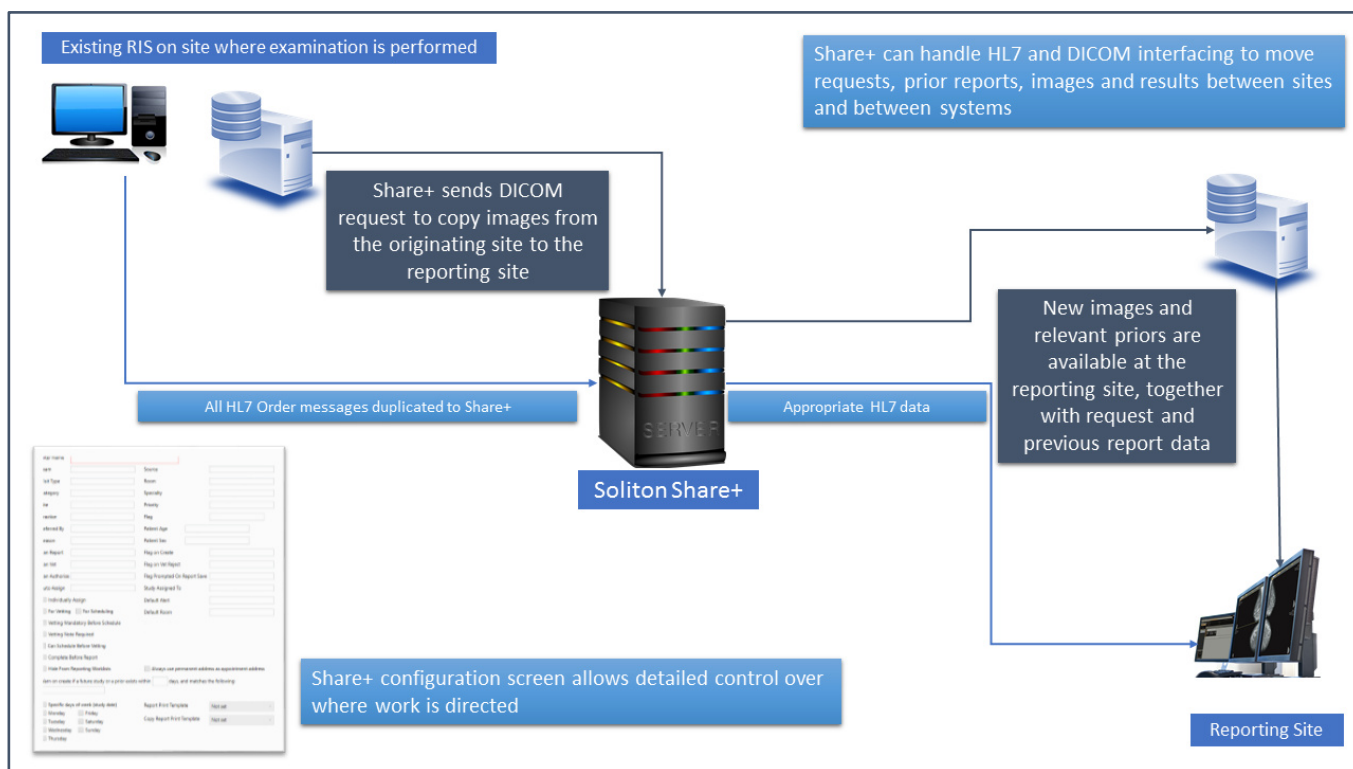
Existing RIS on site where examination is performed

Share+ can handle HL7 and DICOM interfacing to move requests, prior reports, images and results between sites and between systems

Share+ sends DICOM request to copy images from the originating site to the reporting site

New images and relevant priors are available at the reporting site, together with request and previous report data

All HL7 Order messages duplicated to Share+

Appropriate HL7 data

SERVER

Soliton Share+

Share+ configuration screen allows detailed control over where work is directed

Reporting Site